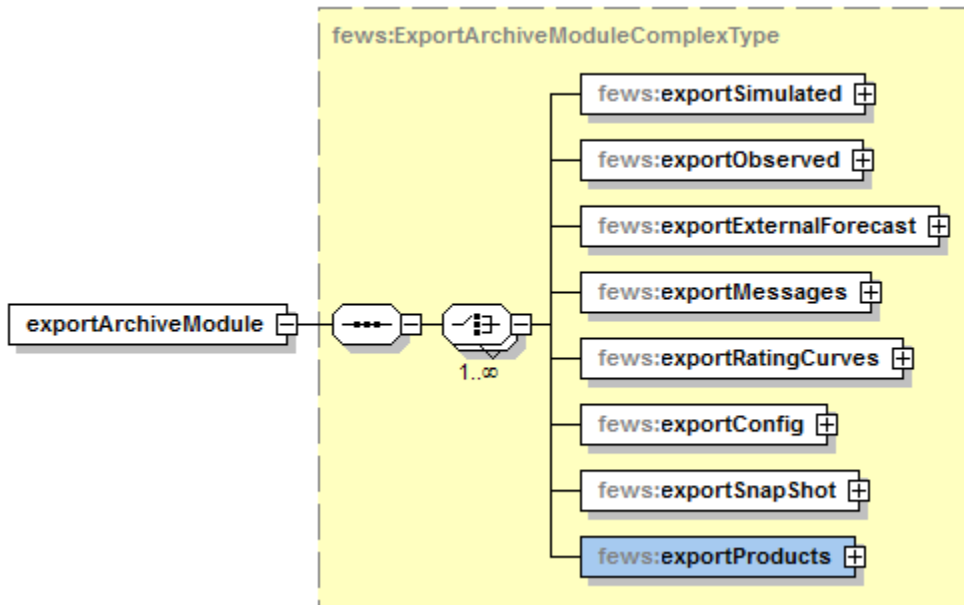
fews:ExportArchiveModuleComplexType

exportArchiveModule

1..∞

fews:exportSimulated

fews:exportObserved

fews:exportExternalForecast

fews:exportMessages

fews:exportRatingCurves

fews:exportConfig

fews:exportSnapShot

fews:exportProducts